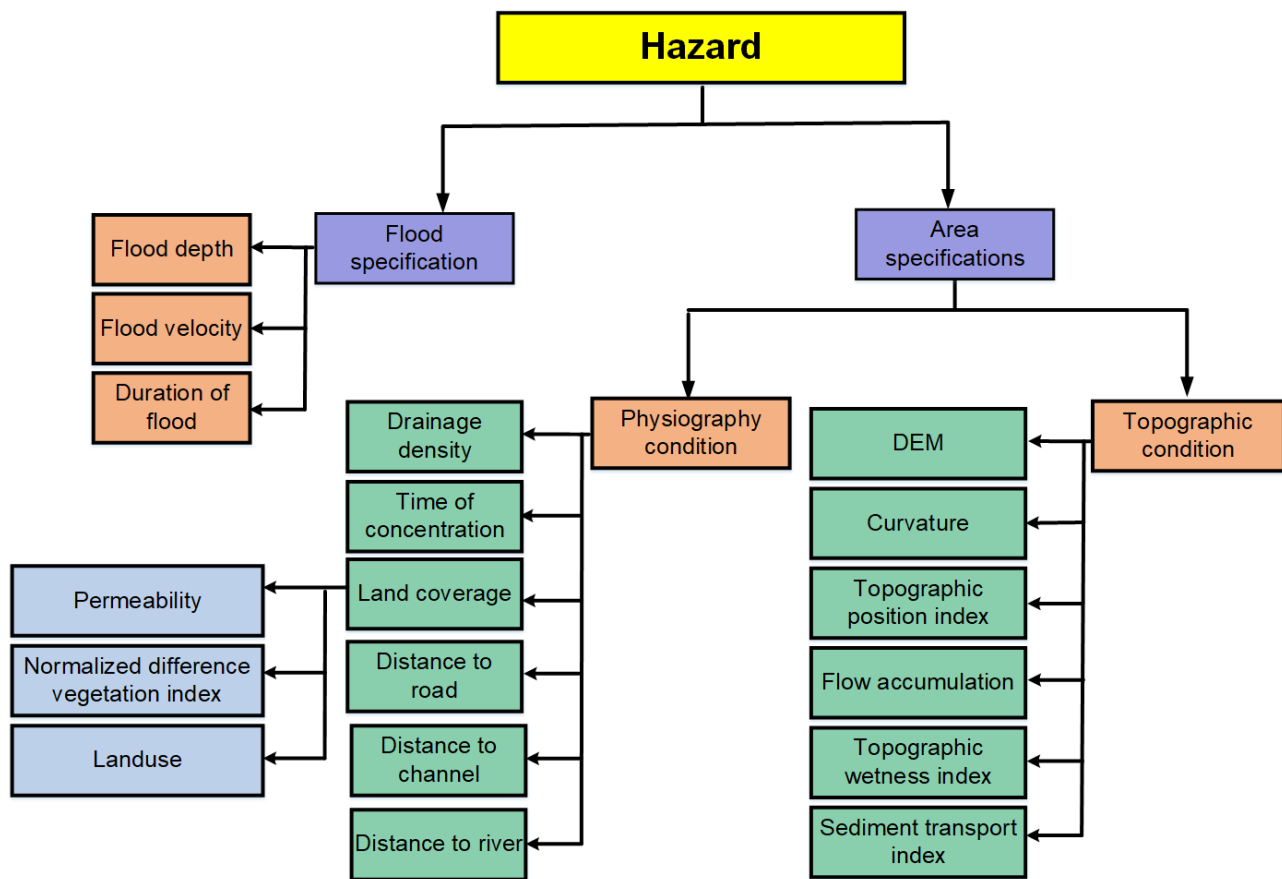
Hazard

Flood specification

Flood depth

Flood velocity

Duration of flood

Area specifications

Physiography condition

Drainage density

Time of concentration

Land coverage

Distance to road

Distance to channel

Distance to river

Permeability

Normalized difference vegetation index

Landuse

Topographic condition

DEM

Curvature

Topographic position index

Flow accumulation

Topographic wetness index

Sediment transport index